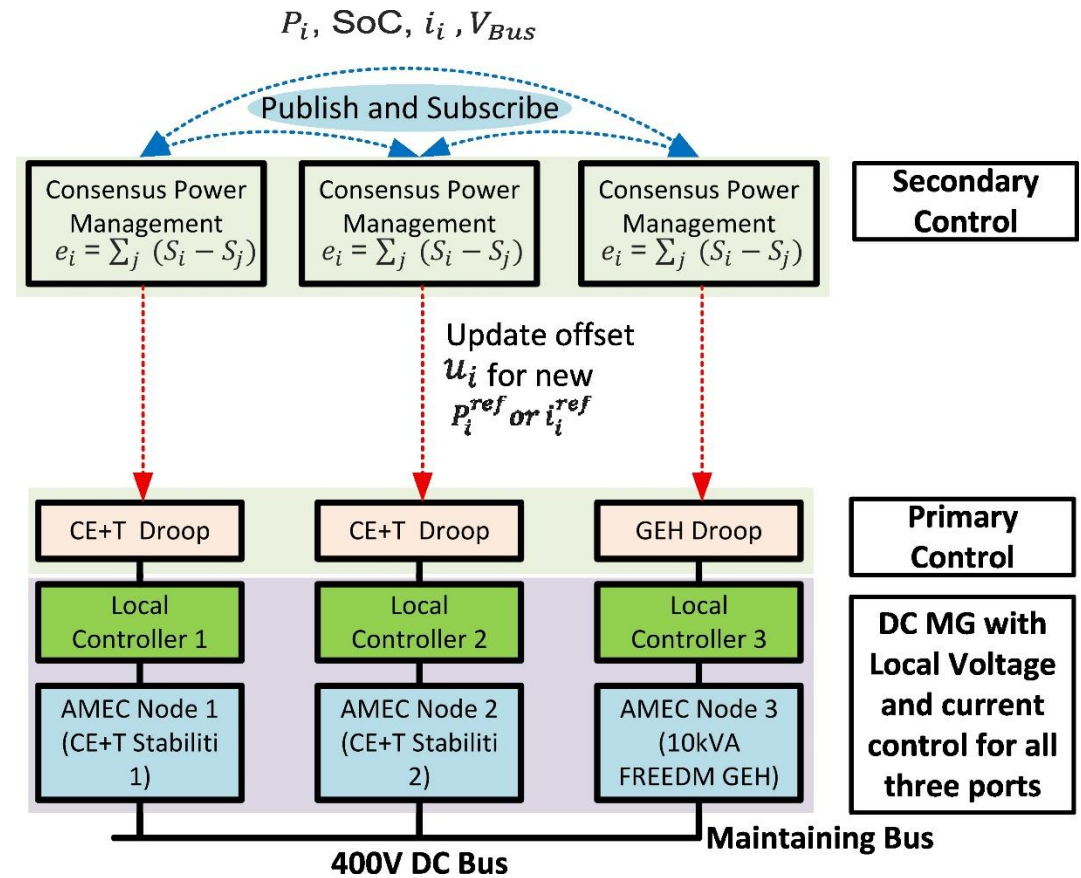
$P_i$, SoC, $i_i$ , $V_{Bus}$

Publish and Subscribe

Consensus Power Management $e_i = \sum_j (S_i - S_j)$

Consensus Power Management $e_i = \sum_j (S_i - S_j)$

Consensus Power Management $e_i = \sum_j (S_i - S_j)$

Secondary Control

Update offset $u_i$ for new $P_i^{ref}$ or $i_i^{ref}$

CE+T Droop

CE+T Droop

GEH Droop

Primary Control

Local Controller 1

Local Controller 2

Local Controller 3

DC MG with Local Voltage and current control for all three ports

AMEC Node 1 (CE+T Stabiliti 1)

AMEC Node 2 (CE+T Stabiliti 2)

AMEC Node 3 (10kVA FREEDM GEH)

Maintaining Bus

400V DC Bus